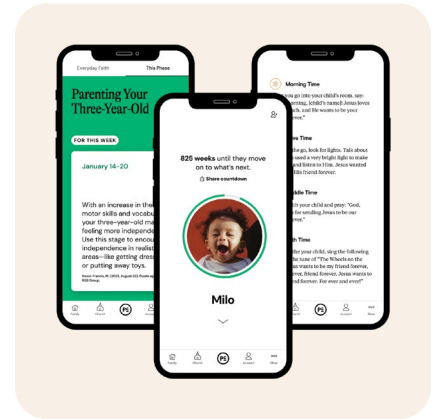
Everyday Faith

This Phase

Parenting Your Three-Year-Old

FOR THIS WEEK

January 14-20

With an increase in their motor skills and vocabu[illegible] your three-year-old ma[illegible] feeling more independe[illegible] Use this stage to encou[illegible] independence in realist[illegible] areas—like getting dres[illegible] or putting away toys.

Family

Discover

PS

825 weeks until they move on to what's next.

Share countdown

Milo

Family

Discover

PS

Account

More

Morning Time

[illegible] you go into your child's room, say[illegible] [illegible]ning, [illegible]! Jesus loves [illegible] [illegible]ch, and I'll be with you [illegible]

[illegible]ve Time

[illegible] go, look for lights. Talk about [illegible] used a very bright light to make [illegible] and listen to Him. Jesus wanted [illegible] His friend forever.

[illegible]ddle Time

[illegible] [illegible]ft your child and pray: "God, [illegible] you for sending Jesus to be our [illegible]ever."

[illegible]th Time

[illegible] your child, sing the following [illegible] the tune of "The Wheels on the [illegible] Jesus wants to be my friend forever, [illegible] Jesus wants to be my friend forever, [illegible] friend forever. Jesus wants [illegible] friend forever. Forever and ever!"

Family

Discover

PS

Account

More